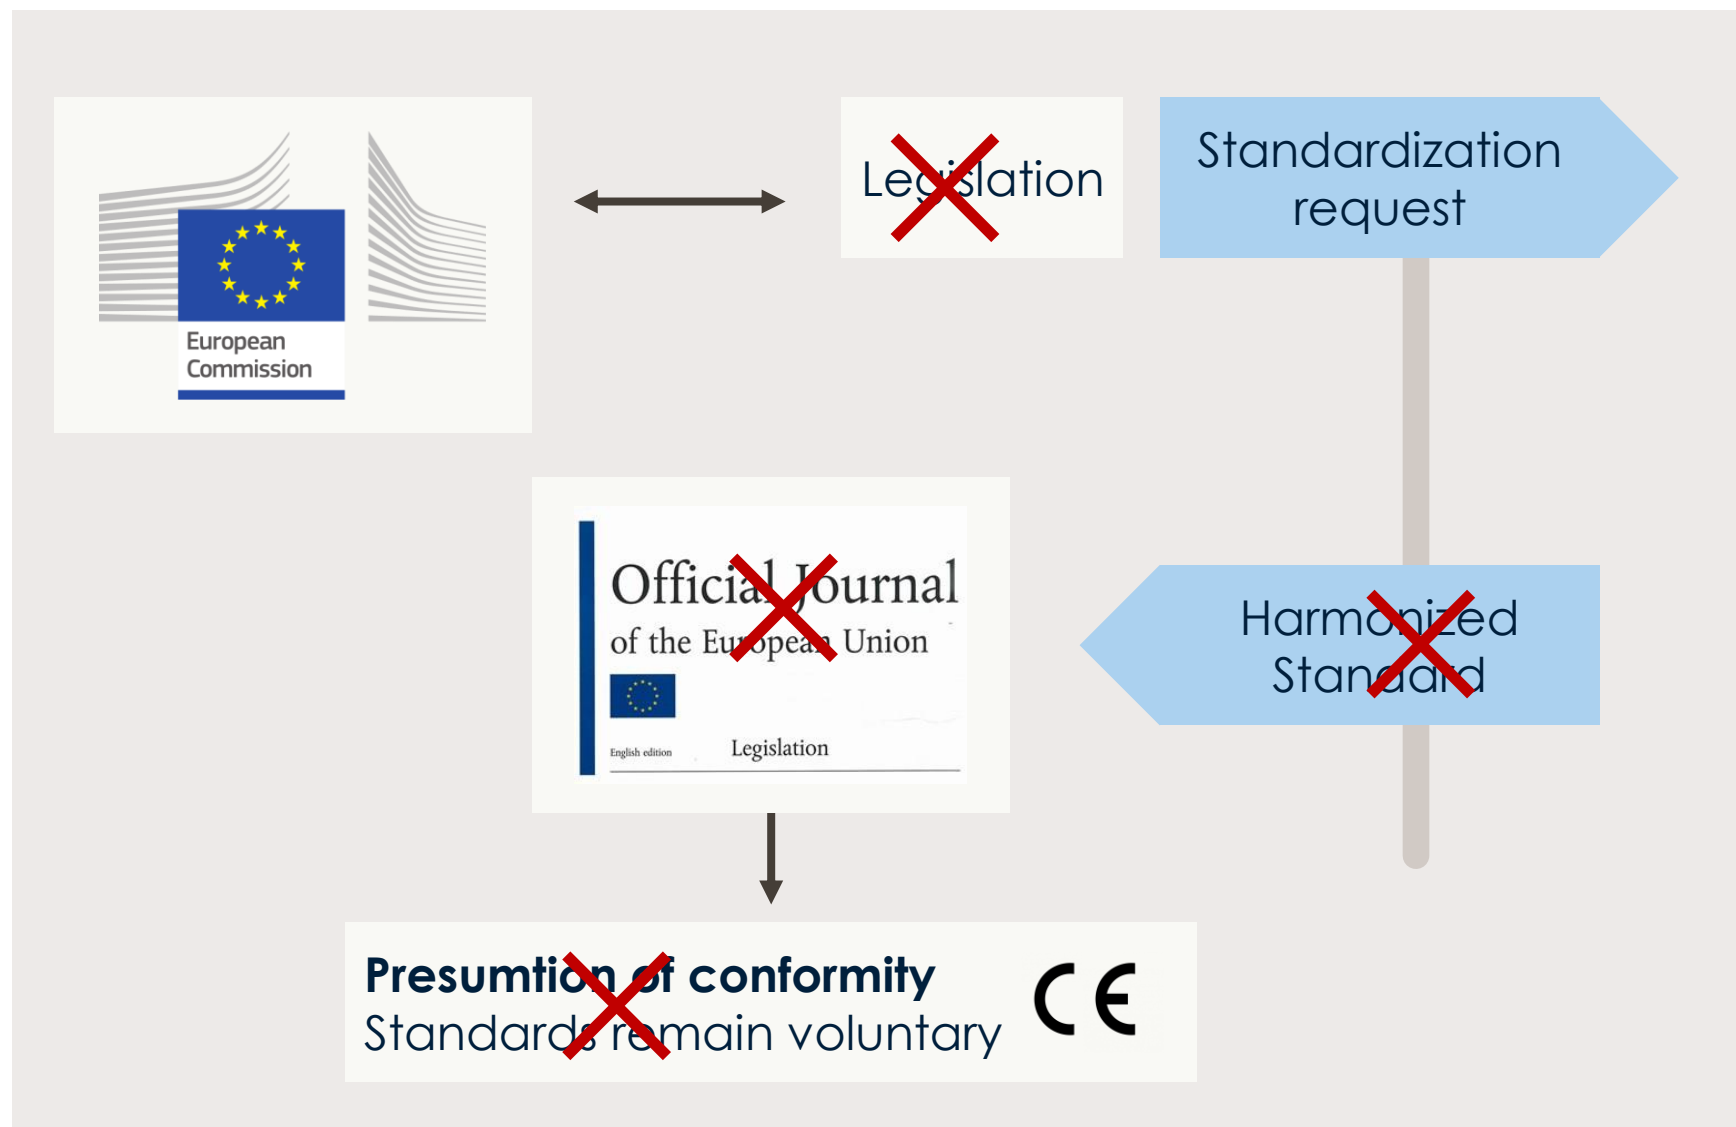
European Commission

Legislation

Standardization request

Official Journal of the European Union

English edition

Legislation

Harmonized Standard

**Presumtion of conformity**
Standards remain voluntary

CE